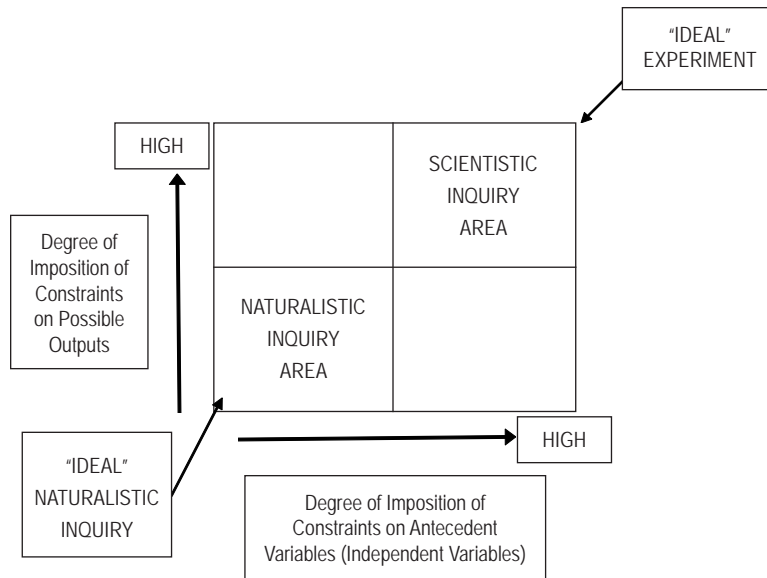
"IDEAL" EXPERIMENT

HIGH

SCIENTISTIC INQUIRY AREA

Degree of Imposition of Constraints on Possible Outputs

NATURALISTIC INQUIRY AREA

HIGH

"IDEAL" NATURALISTIC INQUIRY

Degree of Imposition of Constraints on Antecedent Variables (Independent Variables)